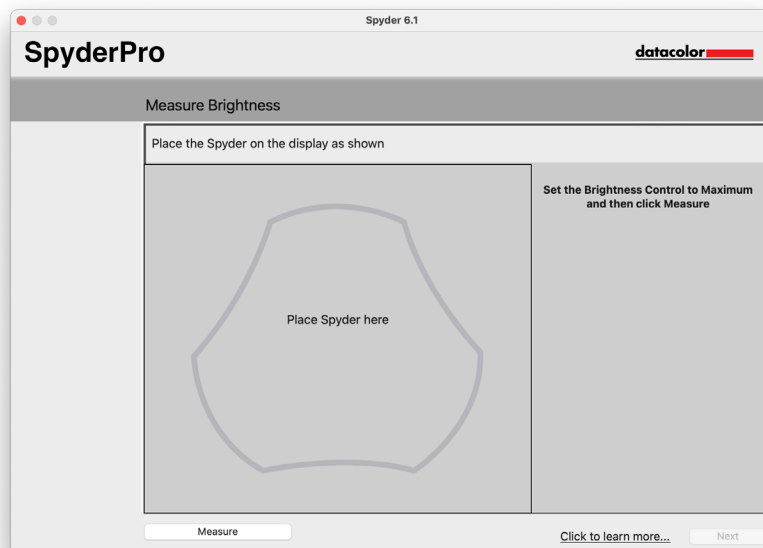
Spyder 6.1

SpyderPro

datacolor

Measure Brightness

Place the Spyder on the display as shown

Place Spyder here

Set the Brightness Control to Maximum and then click Measure

Measure

Click to learn more...

Next